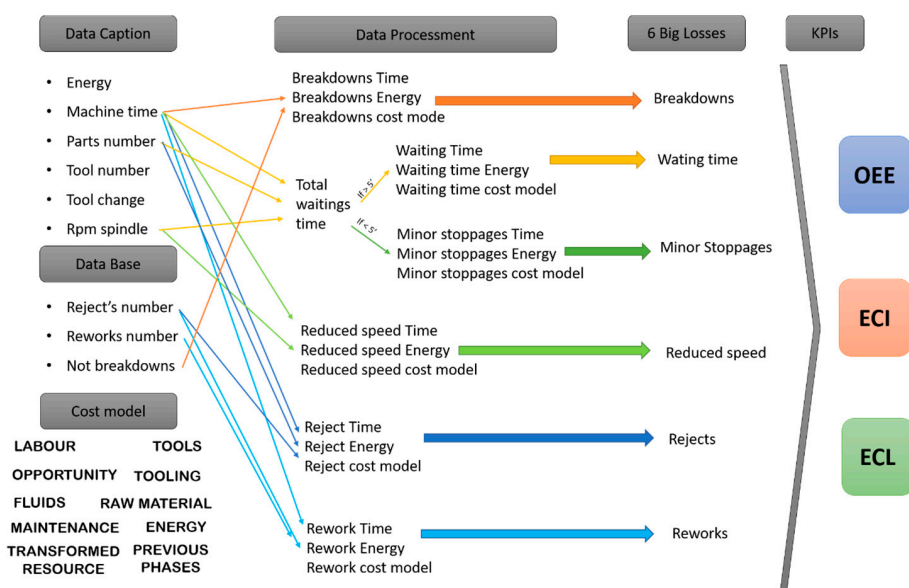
Data Caption

Data Processment

6 Big Losses

KPIs

- Energy
- Machine time
- Parts number
- Tool number
- Tool change
- Rpm spindle

Data Base

- Reject's number
- Reworks number
- Not breakdowns

Cost model

LABOUR
TOOLS
OPPORTUNITY
TOOLING
FLUIDS
RAW MATERIAL
MAINTENANCE
ENERGY
TRANSFORMED RESOURCE
PREVIOUS PHASES

Breakdowns Time
Breakdowns Energy
Breakdowns cost mode

Breakdowns

Total waitings time

If > 5'

If < 5'

Waiting Time
Waiting time Energy
Waiting time cost model

Wating time

Minor stoppages Time
Minor stoppages Energy
Minor stoppages cost model

Minor Stoppages

Reduced speed Time
Reduced speed Energy
Reduced speed cost model

Reduced speed

Reject Time
Reject Energy
Reject cost model

Rejects

Rework Time
Rework Energy
Rework cost model

Reworks

OEE

ECI

ECL